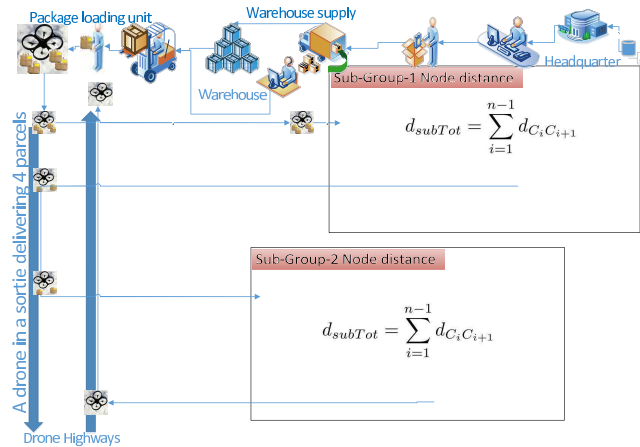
Package loading unit

Warehouse supply

Headquarter

Warehouse

Sub-Group-1 Node distance

$d_{subTot} = \sum_{i=1}^{n-1} d_{C_iC_{i+1}}$

Sub-Group-2 Node distance

$d_{subTot} = \sum_{i=1}^{n-1} d_{C_iC_{i+1}}$

A drone in a sortie delivering 4 parcels

Drone Highways